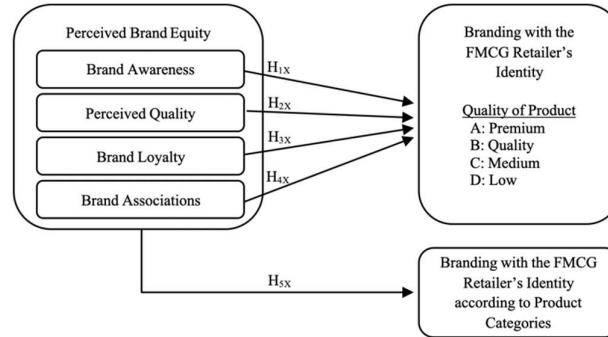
Perceived Brand Equity

Brand Awareness

Perceived Quality

Brand Loyalty

Brand Associations

$H_{1X}$

$H_{2X}$

$H_{3X}$

$H_{4X}$

Branding with the FMCG Retailer's Identity

Quality of Product
A: Premium
B: Quality
C: Medium
D: Low

$H_{5X}$

Branding with the FMCG Retailer's Identity according to Product Categories